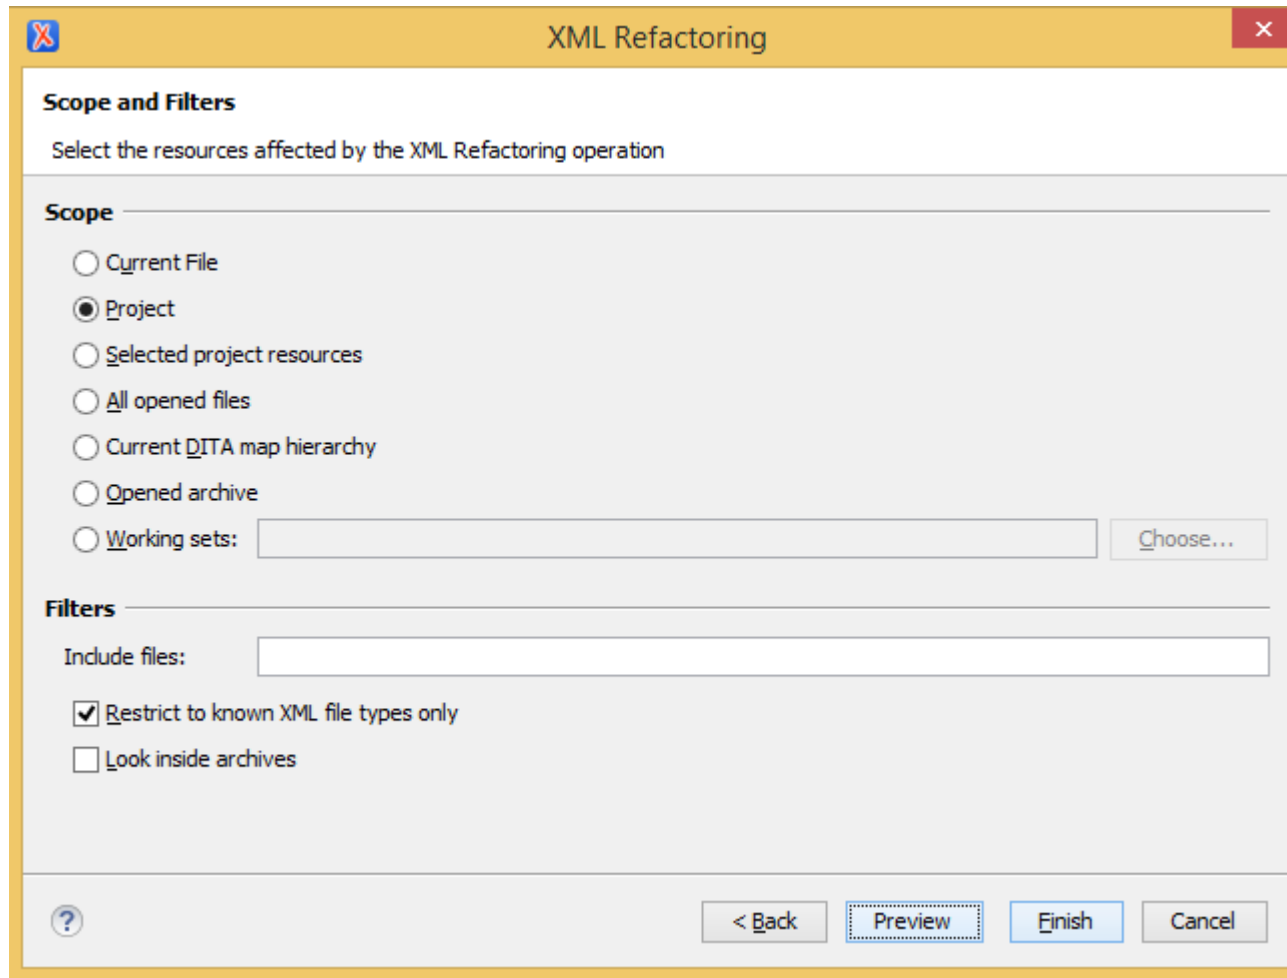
XML Refactoring

Scope and Filters

Select the resources affected by the XML Refactoring operation

Scope

Current File

Project

Selected project resources

All opened files

Current DITA map hierarchy

Opened archive

Working sets:

Choose...

Filters

Include files:

Restrict to known XML file types only

Look inside archives

?

< Back

Preview

Finish

Cancel